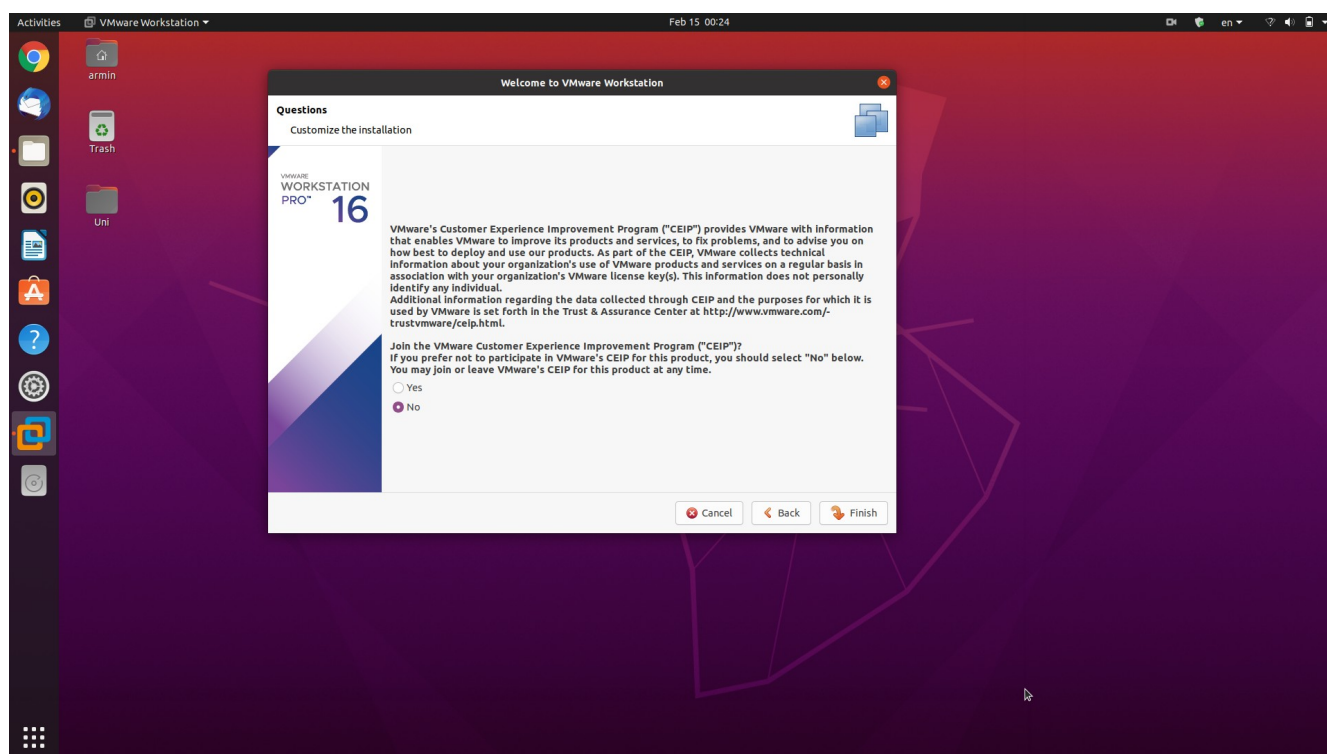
Activities VMware Workstation ▾ Feb 15 00:24 en ▾

armin

Trash

Uni

Welcome to VMware Workstation

Questions
Customize the installation

VMWARE
WORKSTATION
PRO™ 16

VMware's Customer Experience Improvement Program ("CEIP") provides VMware with information that enables VMware to improve its products and services, to fix problems, and to advise you on how best to deploy and use our products. As part of the CEIP, VMware collects technical information about your organization's use of VMware products and services on a regular basis in association with your organization's VMware license key(s). This information does not personally identify any individual.
Additional information regarding the data collected through CEIP and the purposes for which it is used by VMware is set forth in the Trust & Assurance Center at http://www.vmware.com/-trustvmware/ceip.html.

Join the VMware Customer Experience Improvement Program ("CEIP")?
If you prefer not to participate in VMware's CEIP for this product, you should select "No" below.
You may join or leave VMware's CEIP for this product at any time.

Yes
No

Cancel Back Finish